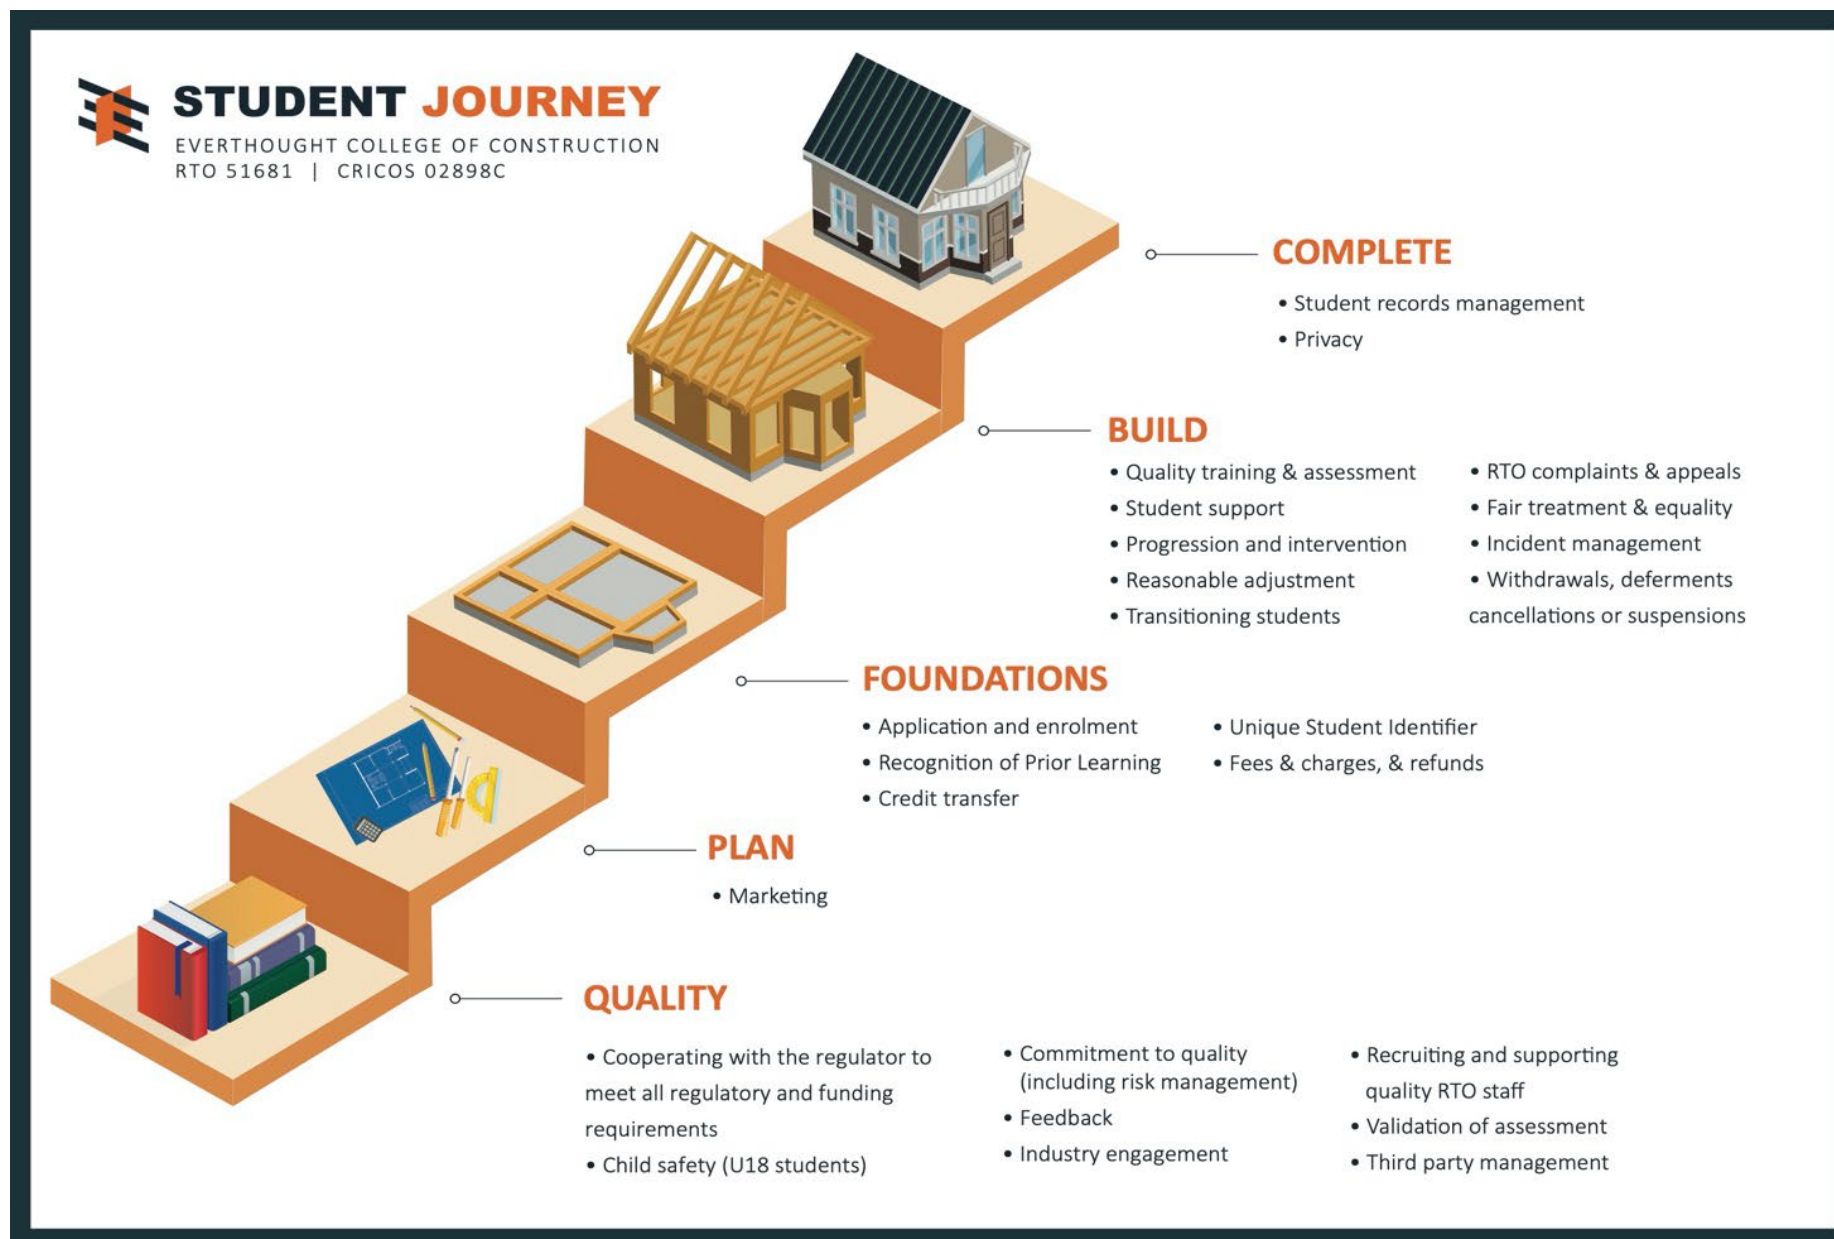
STUDENT JOURNEY
EVERTHOUGHT COLLEGE OF CONSTRUCTION
RTO 51681 | CRICOS 02898C

COMPLETE
• Student records management
• Privacy

BUILD
• Quality training & assessment
• Student support
• Progression and intervention
• Reasonable adjustment
• Transitioning students

• RTO complaints & appeals
• Fair treatment & equality
• Incident management
• Withdrawals, deferments cancellations or suspensions

FOUNDATIONS
• Application and enrolment
• Recognition of Prior Learning
• Credit transfer

• Unique Student Identifier
• Fees & charges, & refunds

PLAN
• Marketing

QUALITY
• Cooperating with the regulator to meet all regulatory and funding requirements
• Child safety (U18 students)

• Commitment to quality (including risk management)
• Feedback
• Industry engagement

• Recruiting and supporting quality RTO staff
• Validation of assessment
• Third party management